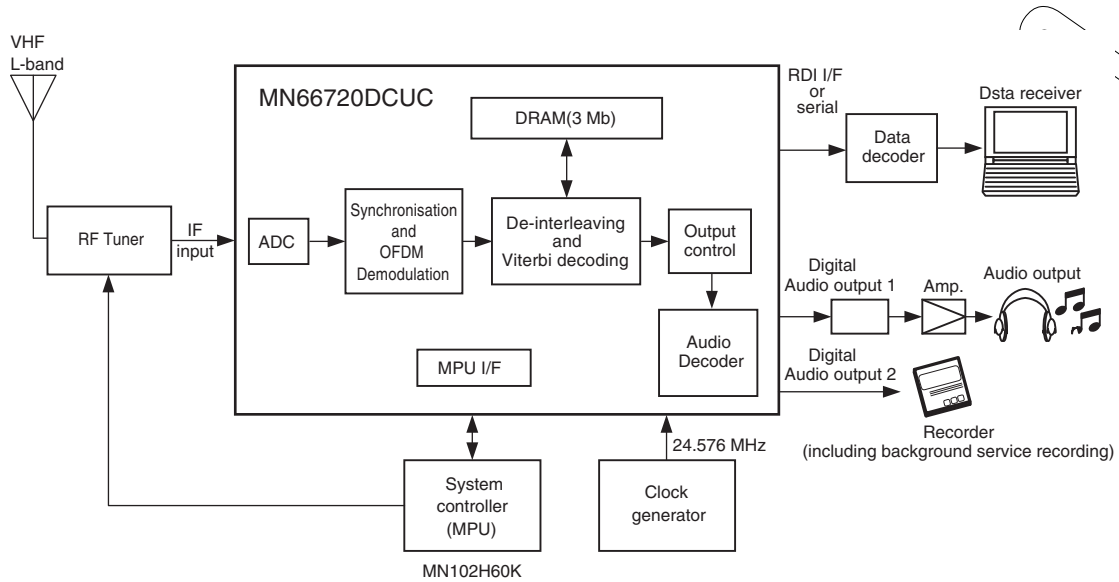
VHF
L-band

MN66720DCUC

DRAM(3 Mb)

RDI I/F
or
serial

Data
decoder

Dsta receiver

RF Tuner

IF
input

ADC

Synchronisation
and
OFDM
Demodulation

De-interleaving
and
Viterbi decoding

Output
control

Digital
Audio output 1

Amp.

Audio output

Audio
Decoder

Digital
Audio output 2

MPU I/F

Recorder
(including background service recording)

24.576 MHz

System
controller
(MPU)

Clock
generator

MN102H60K